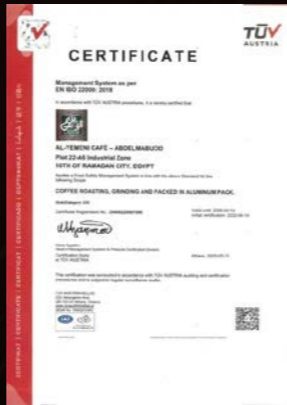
CERTIFICATE

TÜV AUSTRIA

Management System as per EN ISO 22000: 2018

In accordance with TÜV AUSTRIA procedures, it is hereby certified that

AL-YEMENI CAFE - ABDELMABUOD

Plot 22-A8 Industrial Zone
10TH OF RAMADAN CITY, EGYPT

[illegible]

COFFEE ROASTING, GRINDING AND PACKED IN ALUMINUM PACK.

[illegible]

Certificate Registration No.: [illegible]

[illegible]

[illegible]

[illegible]

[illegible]

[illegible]